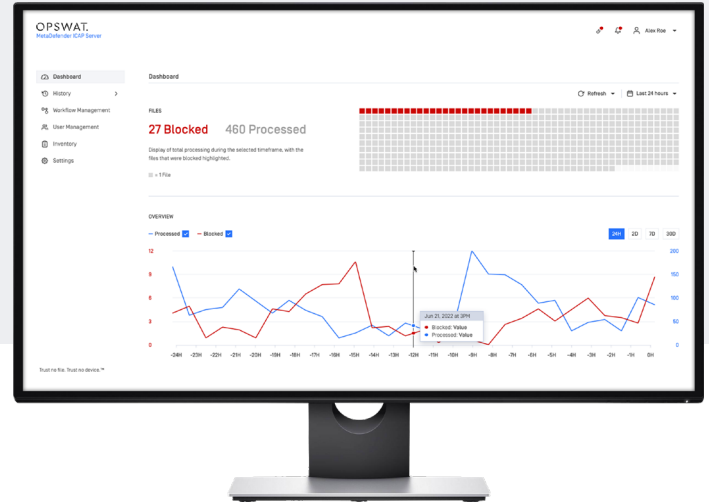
OPSWAT.
MetaDefender ICAP Server

Alex Roe

Dashboard
History
Workflow Management
User Management
Inventory
Settings

Dashboard

Refresh
Last 24 hours

FILES

27 Blocked 460 Processed

Display of total processing during the selected timeframe, with the files that were blocked highlighted.

= 1 File

OVERVIEW

Processed
Blocked

24H 2D 7D 30D

12
9
6
3
0

200
150
100
50
0

Jun 21, 2022 at 3PM
Blocked: Value
Processed: Value

-24H -23H -22H -21H -20H -19H -18H -17H -16H -15H -14H -13H -12H -11H -10H -9H -8H -7H -6H -5H -4H -3H -2H -1H 0H

Trust no file. Trust no device.™